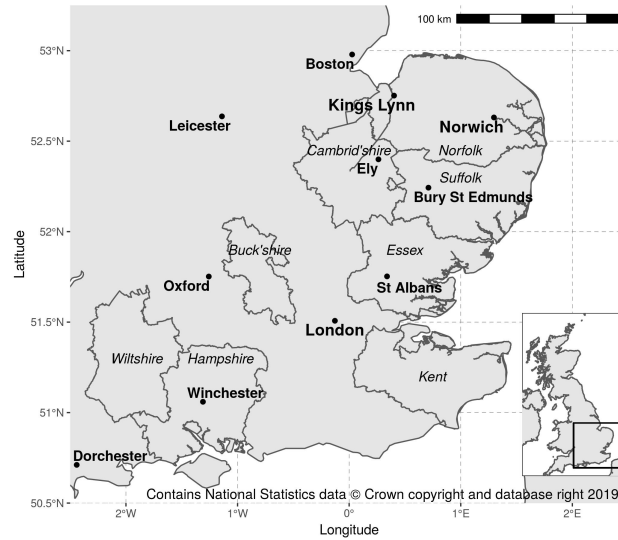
100 km

53°N
52.5°N
52°N
51.5°N
51°N
50.5°N

Latitude

Boston
Kings Lynn
Leicester
Norwich
Norfolk
Cambrid'shire
Ely
Suffolk
Bury St Edmunds
Buck'shire
Essex
Oxford
St Albans
London
Wiltshire
Hampshire
Kent
Winchester
Dorchester

Contains National Statistics data © Crown copyright and database right 2019

2°W 1°W 0° 1°E 2°E

Longitude